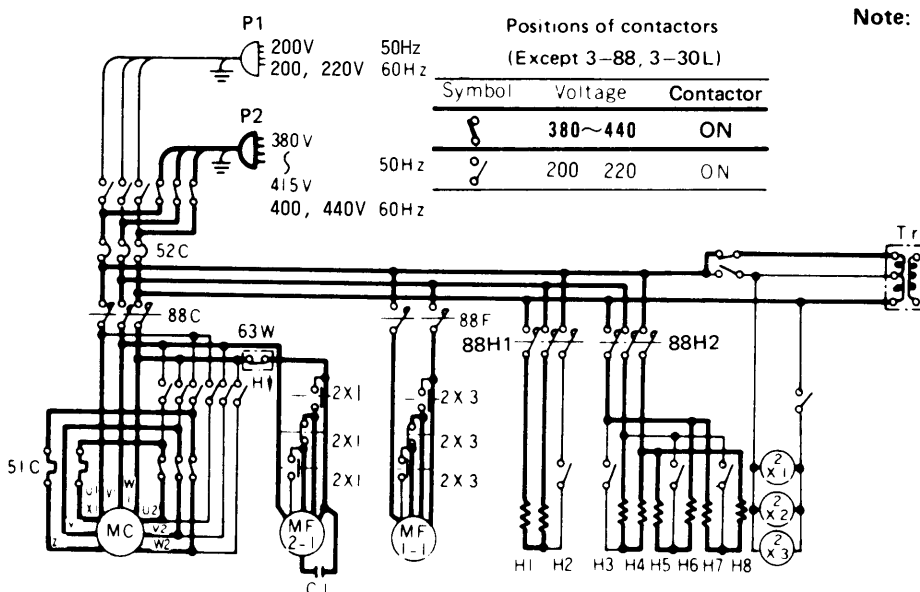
Note:

P1
200V 50Hz
200, 220V 60Hz

P2
380V
415V 50Hz
400, 440V 60Hz

Positions of contactors
(Except 3–88, 3–30L)

| Symbol | Voltage | Contactor |
|---|---|---|
| | 380∼440 | ON |
| | 200 220 | ON |

52C
88C
63W
H
88F
88H1
88H2
2X1
2X1
2X1
2X3
2X3
2X3
51C
U1
X1
W1
U2
V
V2
Z
W2
MC
MF 2-1
MF 1-1
C1
H1 H2 H3 H4 H5 H6 H7 H8
$X_1^2$
$X_2^2$
$X_3^2$
Tr